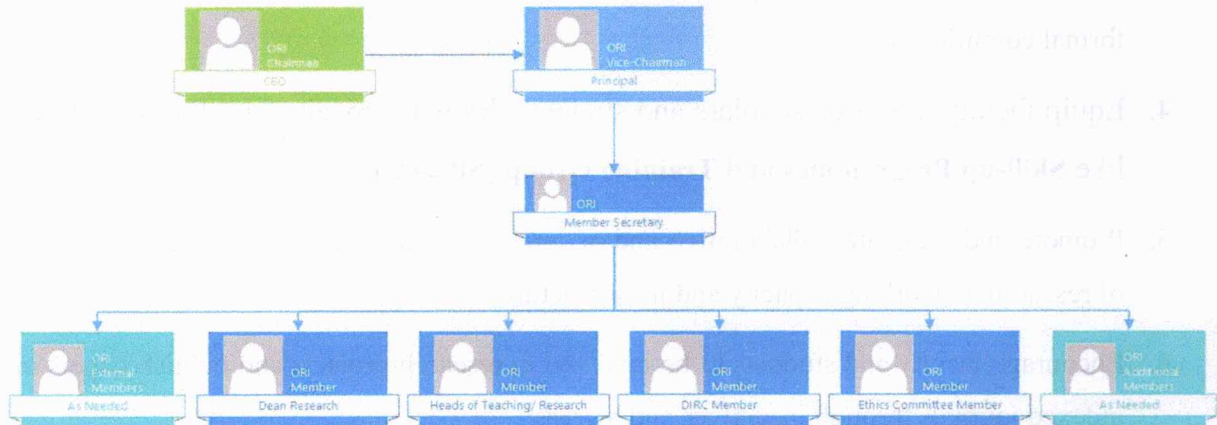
ORI Chairman
CEO

ORI Vice-Chairman
Principal

ORI
Member Secretary

ORI External Members
As Needed

ORI Member
Dean Research

ORI Member
Heads of Teaching/ Research

ORI Member
DIRC Member

ORI Member
Ethics Committee Member

ORI Additional Members
As Needed

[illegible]

4. Equip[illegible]

like Skill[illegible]

5. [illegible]

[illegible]